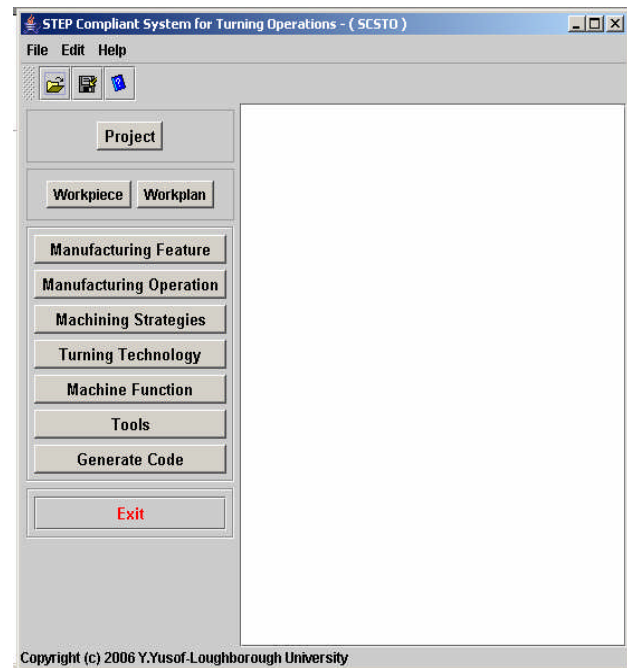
STEP Compliant System for Turning Operations - ( SCSTO )

File Edit Help

Project

Workpiece Workplan

Manufacturing Feature

Manufacturing Operation

Machining Strategies

Turning Technology

Machine Function

Tools

Generate Code

Exit

Copyright (c) 2006 Y.Yusof-Loughborough University